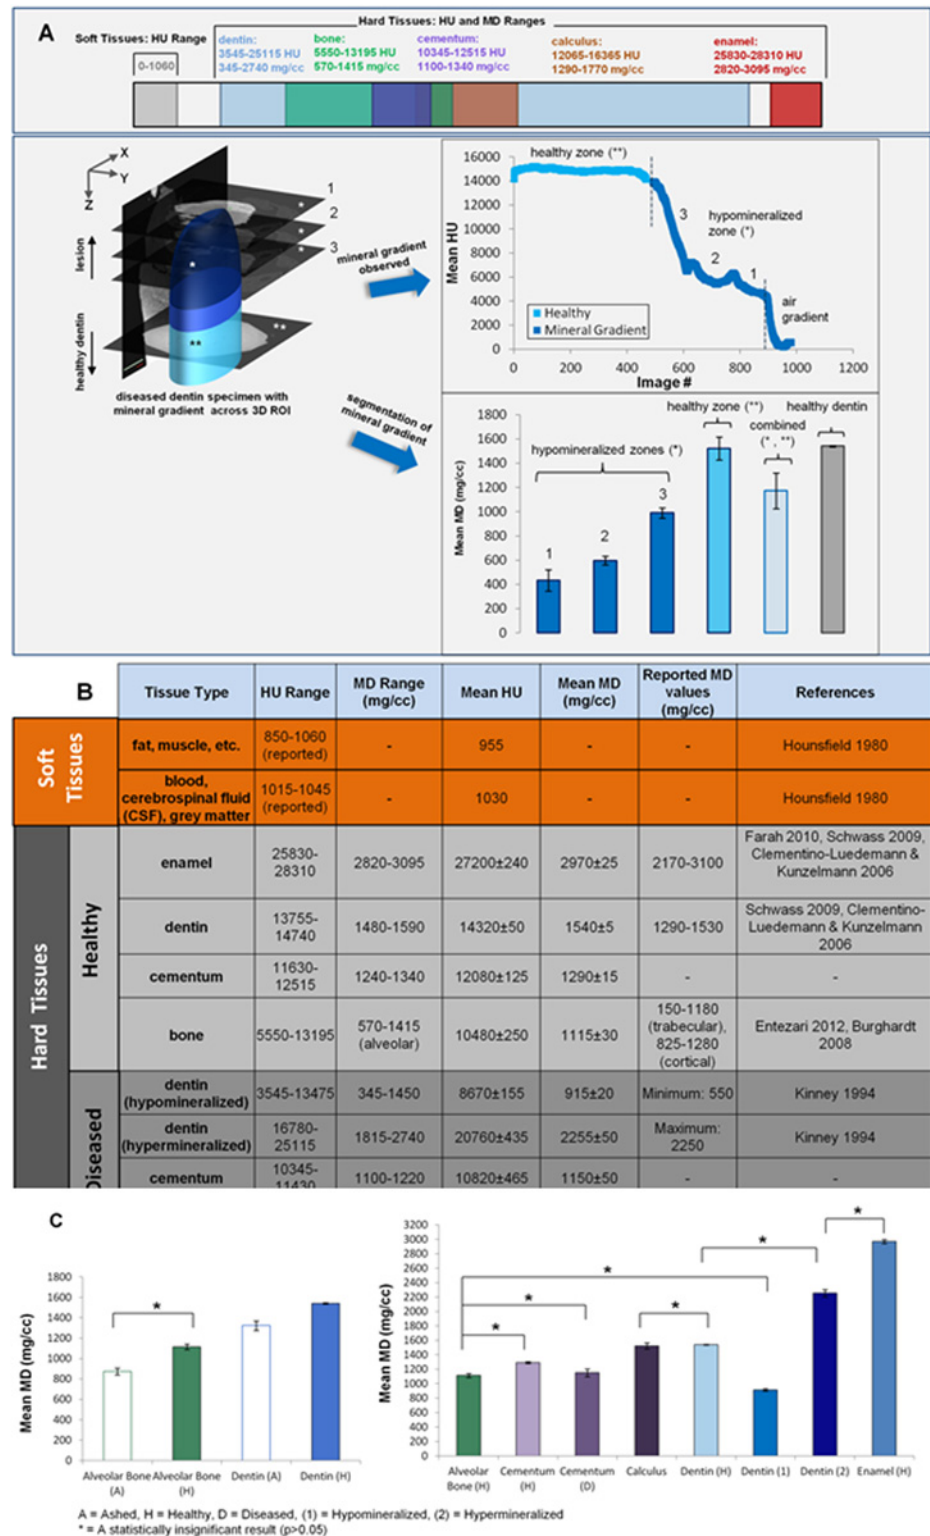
A

Soft Tissues: HU Range

0-1060

Hard Tissues: HU and MD Ranges

dentin:
3545-25115 HU
345-2740 mg/cc

bone:
5550-13195 HU
570-1415 mg/cc

cementum:
10345-12515 HU
1100-1340 mg/cc

calculus:
12065-16365 HU
1290-1770 mg/cc

enamel:
25830-28310 HU
2820-3095 mg/cc

X
Y
Z
1
2
3
lesion
healthy dentin
mineral gradient observed
diseased dentin specimen with mineral gradient across 3D ROI
segmentation of mineral gradient

healthy zone (**)
3
hypomineralized zone (*)
2
1
air gradient
Healthy
Mineral Gradient
Mean HU
Image #
16000
14000
12000
10000
8000
6000
4000
2000
0
0
200
400
600
800
1000
1200

healthy zone (**)
healthy dentin
combined (*, **)
hypomineralized zones (*)
Mean MD (mg/cc)
1800
1600
1400
1200
1000
800
600
400
200
0
1
2
3

B

| | | Tissue Type | HU Range | MD Range (mg/cc) | Mean HU | Mean MD (mg/cc) | Reported MD values (mg/cc) | References |
|---|---|---|---|---|---|---|---|---|
| Soft Tissues | | fat, muscle, etc. | 850-1060 (reported) | - | 955 | - | - | Hounsfield 1980 |
| | | blood, cerebrospinal fluid (CSF), grey matter | 1015-1045 (reported) | - | 1030 | - | - | Hounsfield 1980 |
| Hard Tissues | Healthy | enamel | 25830-28310 | 2820-3095 | 27200±240 | 2970±25 | 2170-3100 | Farah 2010, Schwass 2009, Clementino-Luedemann & Kunzelmann 2006 |
| | | dentin | 13755-14740 | 1480-1590 | 14320±50 | 1540±5 | 1290-1530 | Schwass 2009, Clementino-Luedemann & Kunzelmann 2006 |
| | | cementum | 11630-12515 | 1240-1340 | 12080±125 | 1290±15 | - | - |
| | | bone | 5550-13195 | 570-1415 (alveolar) | 10480±250 | 1115±30 | 150-1180 (trabecular), 825-1280 (cortical) | Entezari 2012, Burghardt 2008 |
| | Diseased | dentin (hypomineralized) | 3545-13475 | 345-1450 | 8670±155 | 915±20 | Minimum: 550 | Kinney 1994 |
| | | dentin (hypermineralized) | 16780-25115 | 1815-2740 | 20760±435 | 2255±50 | Maximum: 2250 | Kinney 1994 |
| | | cementum | 10345-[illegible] | 1100-1220 | 10820±465 | 1150±50 | - | - |

C

Mean MD (mg/cc)
1800
1600
1400
1200
1000
800
600
400
200
0
*
Alveolar Bone (A)
Alveolar Bone (H)
Dentin (A)
Dentin (H)

Mean MD (mg/cc)
3200
3000
2800
2600
2400
2200
2000
1800
1600
1400
1200
1000
800
600
400
200
0
*
*
*
*
*
*
Alveolar Bone (H)
Cementum (H)
Cementum (D)
Calculus
Dentin (H)
Dentin (1)
Dentin (2)
Enamel (H)

A = Ashed, H = Healthy, D = Diseased, (1) = Hypomineralized, (2) = Hypermineralized
* = A statistically insignificant result (p>0.05)